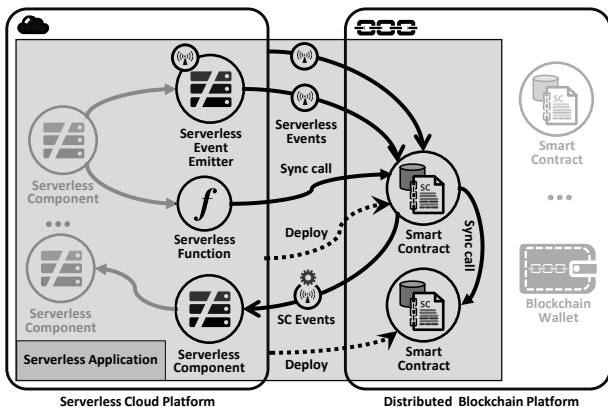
Serverless Event Emitter

Serverless Events

Serverless Component

Sync call

SC

Smart Contract

Serverless Function

Deploy

Smart Contract

Sync call

...

Serverless Component

SC Events

SC

Smart Contract

Blockchain Wallet

Serverless Application

Serverless Component

Deploy

Smart Contract

Serverless Cloud Platform

Distributed Blockchain Platform